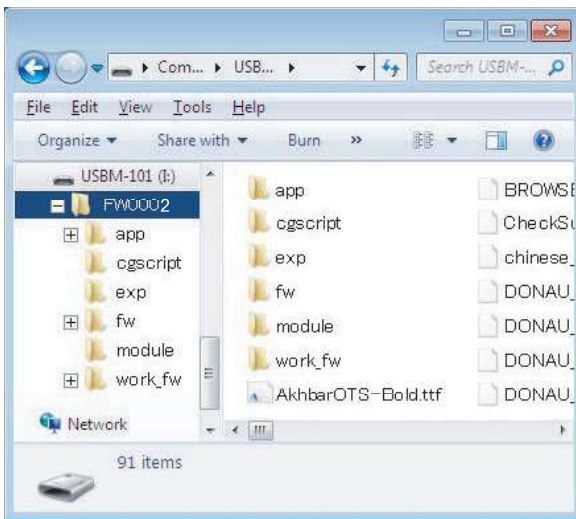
Com... ▸ USB... ▸

Search USBM-...

File Edit View Tools Help

Organize ▾ Share with ▾ Burn »

USBM-101 (I:)
FW0002
app
cgscript
exp
fw
module
work_fw

Network

app
cgscript
exp
fw
module
work_fw
AkhbarOTS-Bold.ttf

BROWSE
CheckSu
chinese_
DONAU_
DONAU_
DONAU_
DONAU_

91 items